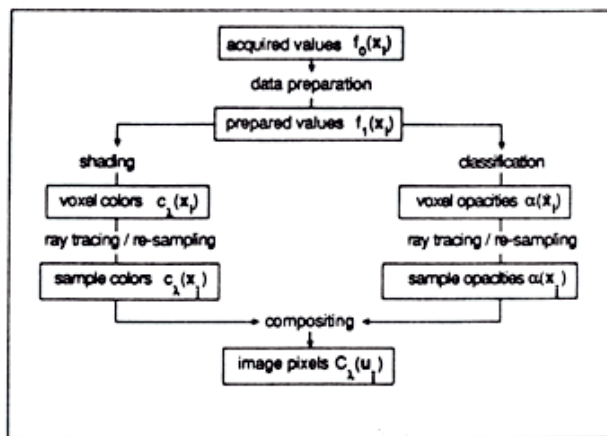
acquired values $f_0(x_i)$

data preparation

prepared values $f_1(x_i)$

shading

classification

voxel colors $c_\lambda(x_i)$

voxel opacities $\alpha(x_i)$

ray tracing / re-sampling

ray tracing / re-sampling

sample colors $c_\lambda(x_i)$

sample opacities $\alpha(x_i)$

compositing

image pixels $C_\lambda(u_i)$